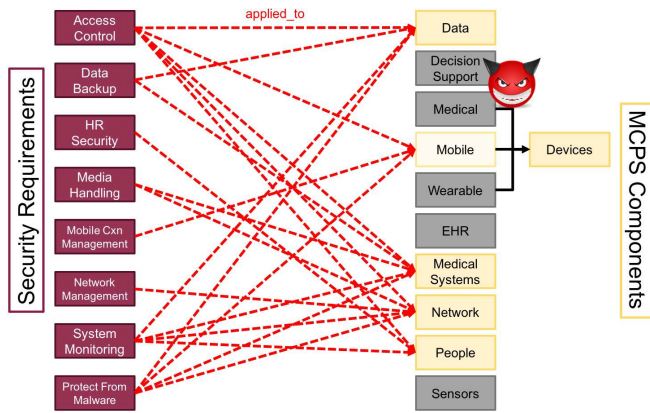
Security Requirements

Access Control

Data Backup

HR Security

Media Handling

Mobile Cxn Management

Network Management

System Monitoring

Protect From Malware

applied_to

Data

Decision Support

Medical

Mobile

Wearable

EHR

Medical Systems

Network

People

Sensors

Devices

MCPS Components